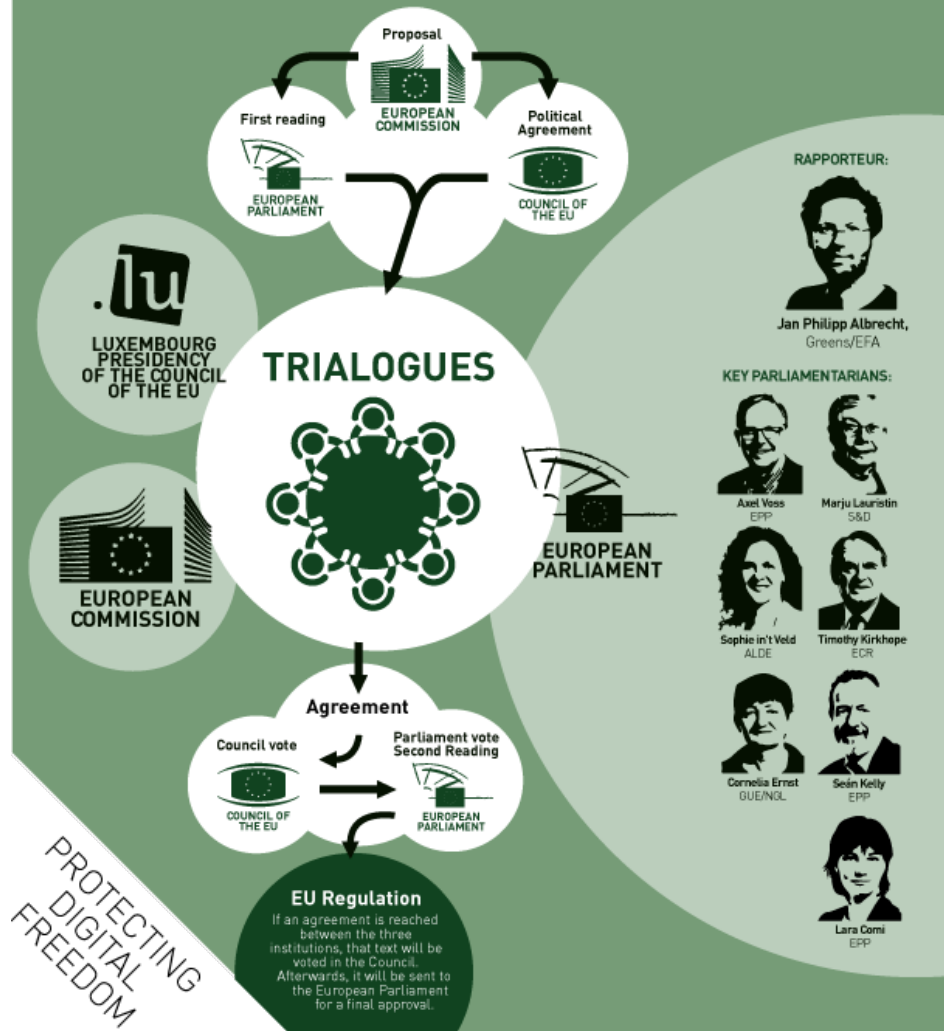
Proposal

EUROPEAN COMMISSION

First reading

EUROPEAN PARLIAMENT

Political Agreement

COUNCIL OF THE EU

.lu

LUXEMBOURG PRESIDENCY OF THE COUNCIL OF THE EU

TRIALOGUES

EUROPEAN COMMISSION

EUROPEAN PARLIAMENT

RAPPORTEUR:

Jan Philipp Albrecht, Greens/EFA

KEY PARLIAMENTARIANS:

Axel Voss
EPP

Marju Lauristin
S&D

Sophie in't Veld
ALDE

Timothy Kirkhope
ECR

Cornelia Ernst
GUE/NGL

Seán Kelly
EPP

Lara Comi
EPP

Agreement

Council vote

COUNCIL OF THE EU

Parliament vote Second Reading

EUROPEAN PARLIAMENT

EU Regulation

If an agreement is reached between the three institutions, that text will be voted in the Council. Afterwards, it will be sent to the European Parliament for a final approval.

PROTECTING DIGITAL FREEDOM